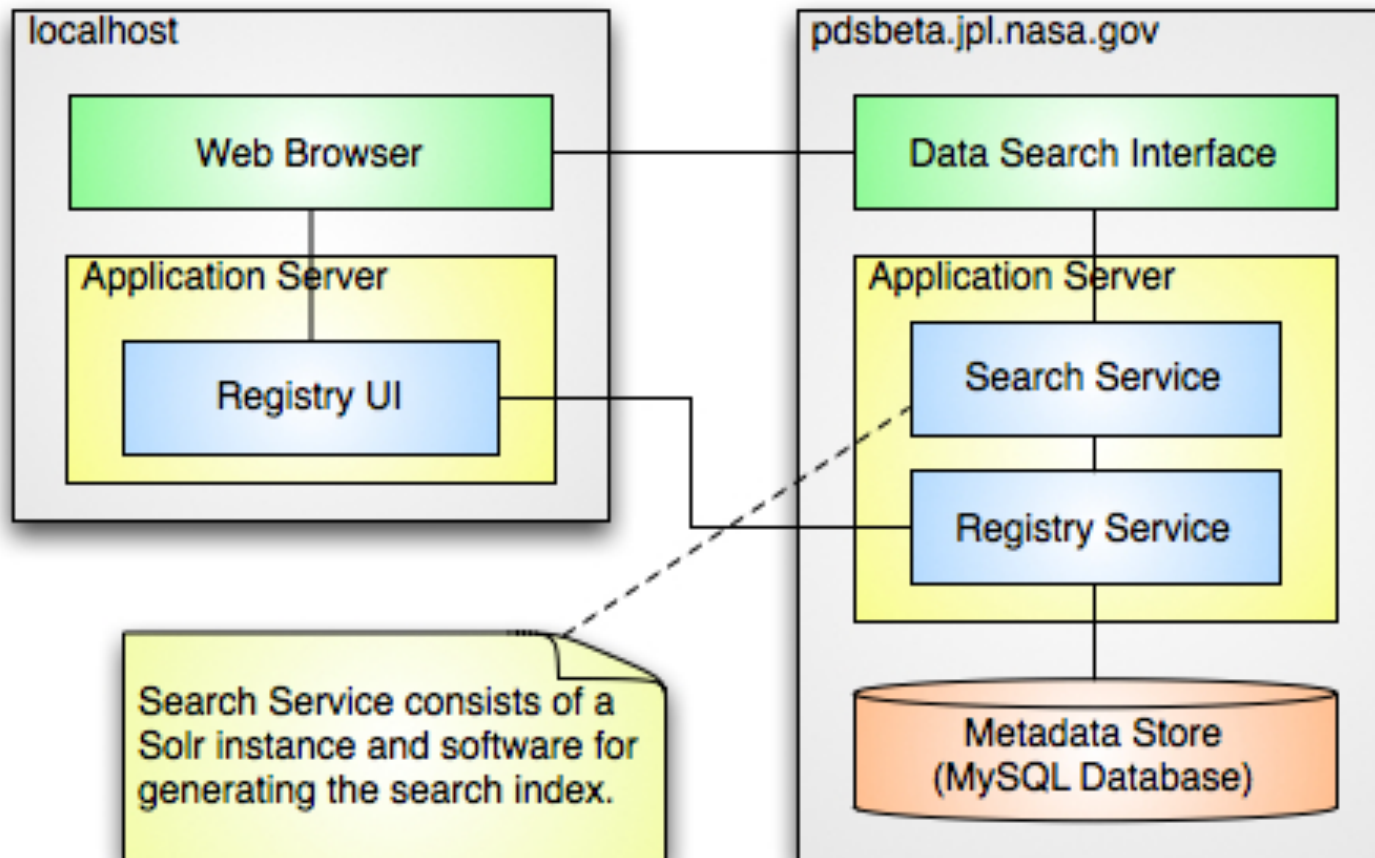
localhost

Web Browser

Application Server

Registry UI

pdsbeta.jpl.nasa.gov

Data Search Interface

Application Server

Search Service

Registry Service

Metadata Store (MySQL Database)

Search Service consists of a Solr instance and software for generating the search index.